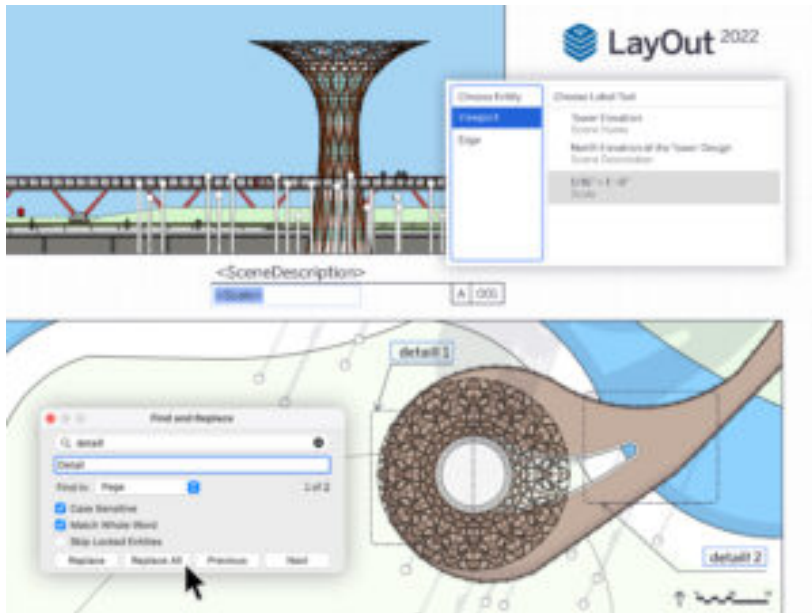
LayOut 2022

Choose Entity
Viewport
Edge

Choose Label Text
Tower Elevation
Scene Name
North Elevation of the Tower Design
Scene Description
1/16" = 1'-0"
Scale

<SceneDescription>
<Scale>
A
001

detail 1

Find and Replace
detail
Detail
Find in: Page
1 of 2
Case Sensitive
Match Whole Word
Skip Locked Entities
Replace
Replace All
Previous
Next

detail 2